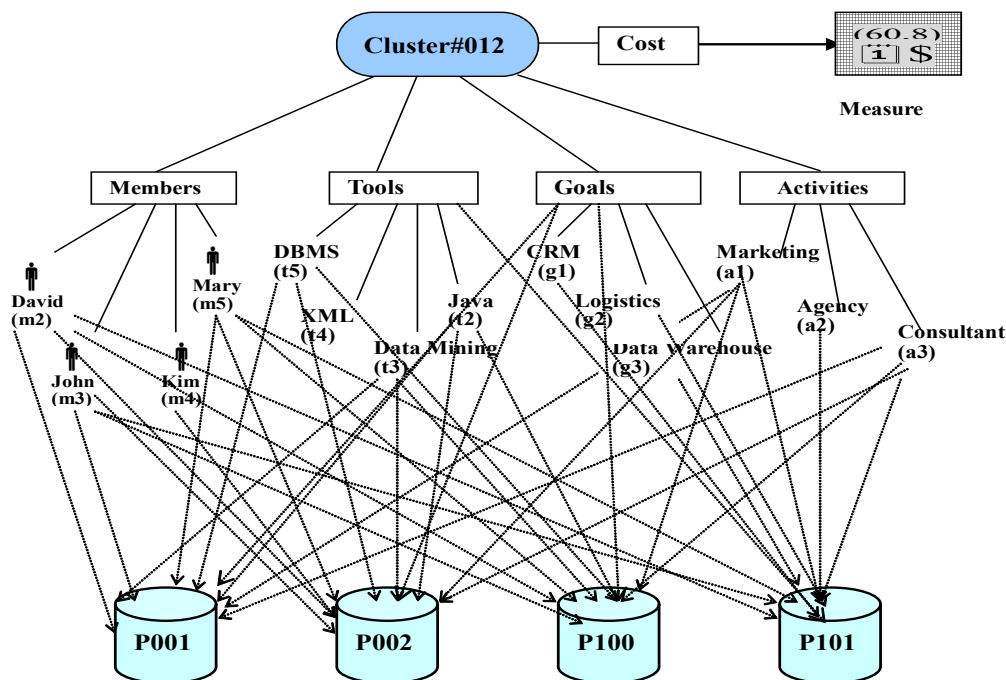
Cluster#012

Cost

(60.8)
1 $

Measure

Members

Tools

Goals

Activities

David (m2)

John (m3)

Kim (m4)

Mary (m5)

DBMS (t5)

XML (t4)

Data Mining (t3)

Java (t2)

CRM (g1)

Logistics (g2)

Data Warehouse (g3)

Marketing (a1)

Agency (a2)

Consultant (a3)

P001

P002

P100

P101